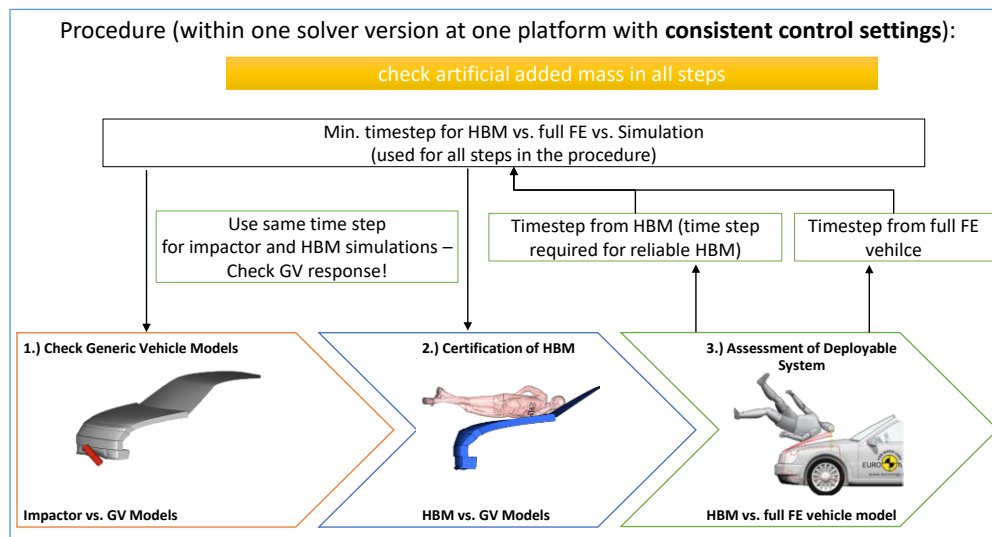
Procedure (within one solver version at one platform with **consistent control settings**):

check artificial added mass in all steps

Min. timestep for HBM vs. full FE vs. Simulation (used for all steps in the procedure)

Use same time step for impactor and HBM simulations – Check GV response!

Timestep from HBM (time step required for reliable HBM)

Timestep from full FE vehilce

1.) Check Generic Vehicle Models

Impactor vs. GV Models

2.) Certification of HBM

HBM vs. GV Models

3.) Assessment of Deployable System

EURO

HBM vs. full FE vehicle model